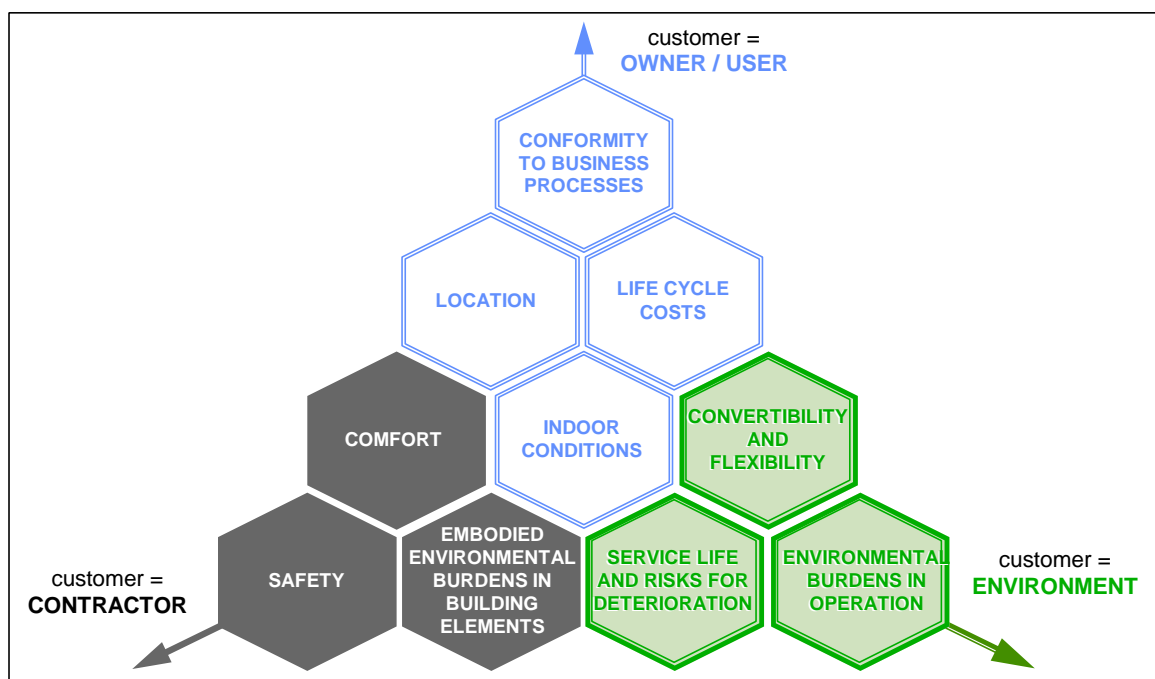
customer =
OWNER / USER

CONFORMITY TO BUSINESS PROCESSES

LOCATION

LIFE CYCLE COSTS

COMFORT

INDOOR CONDITIONS

CONVERTIBILITY AND FLEXIBILITY

customer =
CONTRACTOR

SAFETY

EMBODIED ENVIRONMENTAL BURDENS IN BUILDING ELEMENTS

SERVICE LIFE AND RISKS FOR DETERIORATION

ENVIRONMENTAL BURDENS IN OPERATION

customer =
ENVIRONMENT